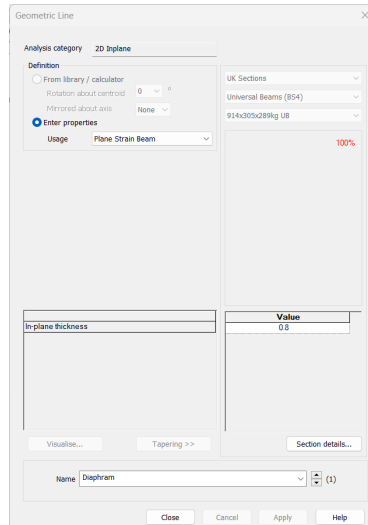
Geometric Line

Analysis category 2D Inplane

Definition

From library / calculator

Rotation about centroid 0 °

Mirrored about axis None

Enter properties

Usage Plane Strain Beam

UK Sections

Universal Beams (BS4)

914x305x289kg UB

100%

| In-plane thickness |
|---|

| Value |
|---|
| 0.8 |

Visualise...

Tapering >>

Section details...

Name Diaphram (1)

Close Cancel Apply Help